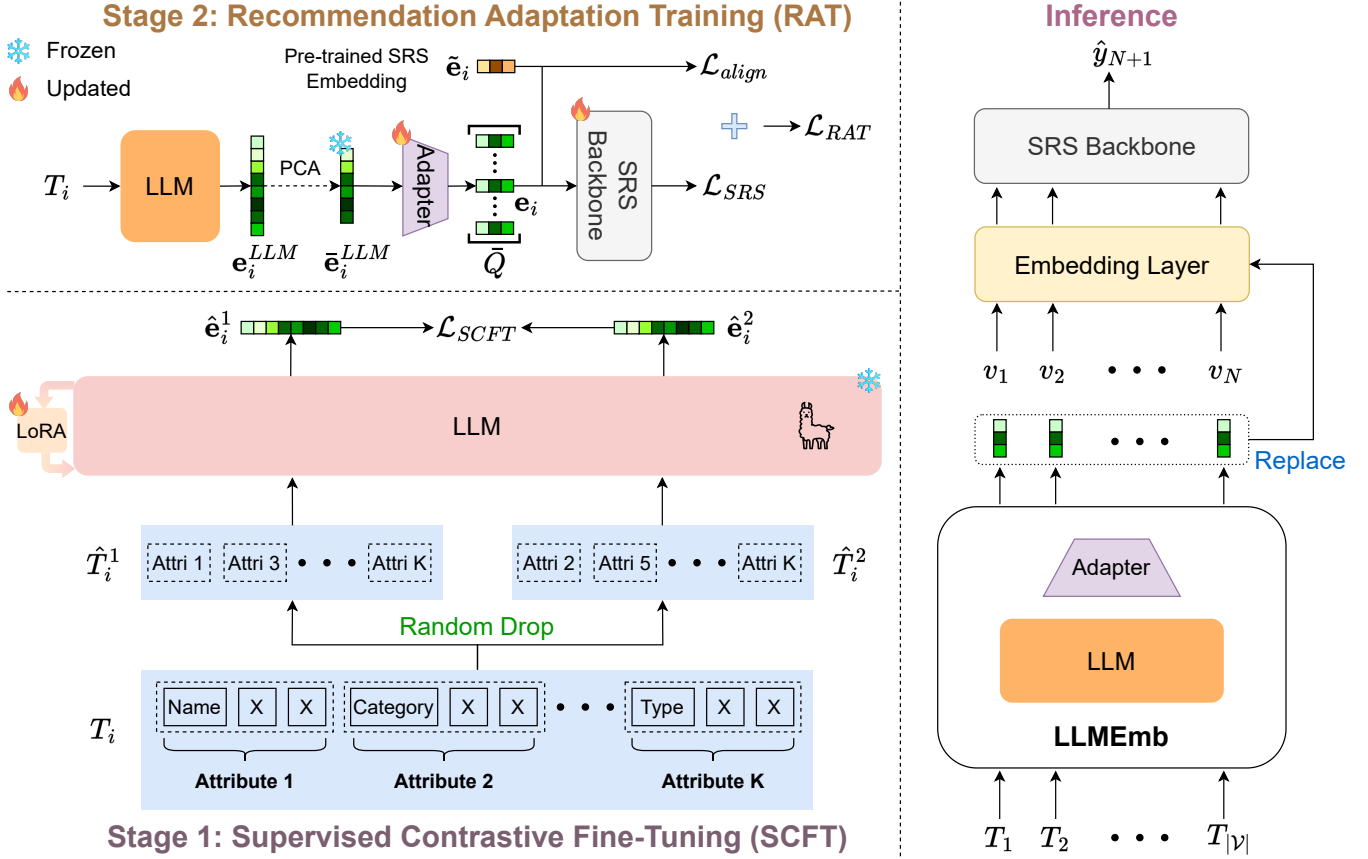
Stage 2: Recommendation Adaptation Training (RAT)

Frozen

Updated

Pre-trained SRS Embedding

$\tilde{\mathbf{e}}_i$

$\mathcal{L}_{align}$

$\mathcal{L}_{RAT}$

$T_i$

LLM

PCA

Adapter

SRS Backbone

$\mathcal{L}_{SRS}$

$\mathbf{e}_i$

$\mathbf{e}_i^{LLM}$

$\bar{\mathbf{e}}_i^{LLM}$

$\bar{Q}$

$\hat{\mathbf{e}}_i^1$

$\mathcal{L}_{SCFT}$

$\hat{\mathbf{e}}_i^2$

LoRA

LLM

$\hat{T}_i^1$

Attri 1

Attri 3

Attri K

Attri 2

Attri 5

Attri K

$\hat{T}_i^2$

Random Drop

$T_i$

Name

X

X

Category

X

X

Type

X

X

Attribute 1

Attribute 2

Attribute K

Stage 1: Supervised Contrastive Fine-Tuning (SCFT)

Inference

$\hat{y}_{N+1}$

SRS Backbone

Embedding Layer

$v_1$

$v_2$

$v_N$

Replace

Adapter

LLM

LLMEmb

$T_1$

$T_2$

$T_{|\mathcal{V}|}$